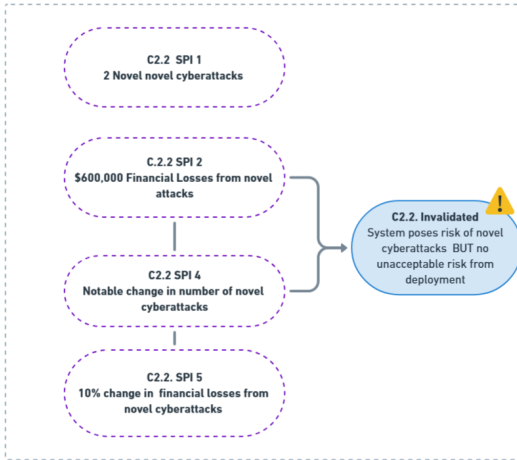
C2.2 SPI 1
2 Novel novel cyberattacks

C.2.2 SPI 2
$600,000 Financial Losses from novel attacks

C2.2 SPI 4
Notable change in number of novel cyberattacks

C2.2. SPI 5
10% change in financial losses from novel cyberattacks

C2.2. Invalidated
System poses risk of novel cyberattacks BUT no unacceptable risk from deployment

!